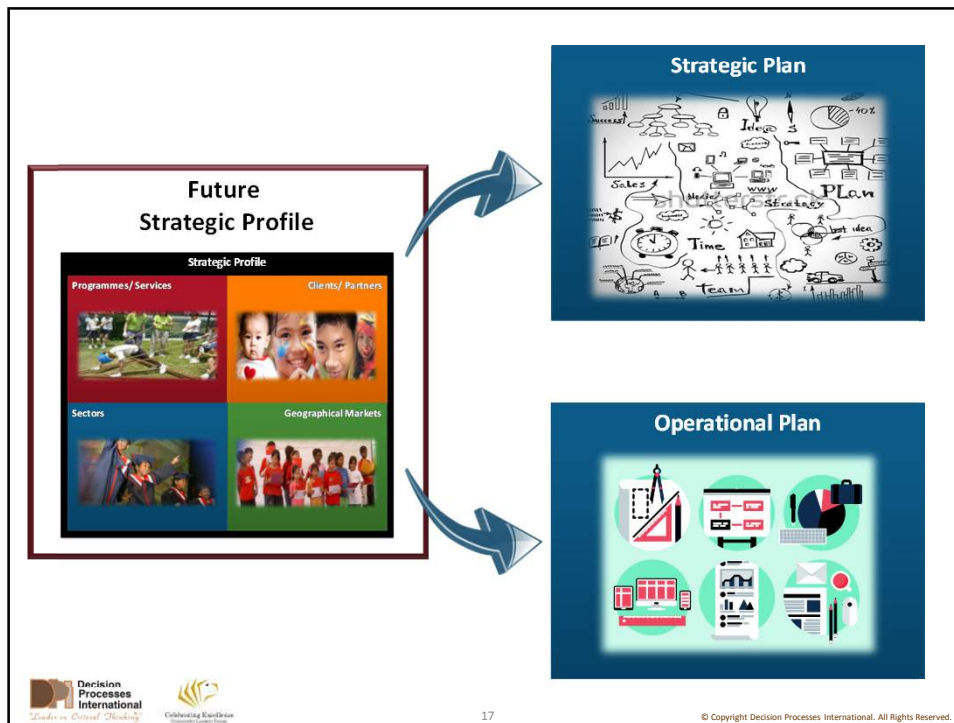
Future
Strategic Profile

Strategic Profile

Programmes/ Services

Clients/ Partners

Sectors

Geographical Markets

Strategic Plan

Success

Idea

40%

Sales

Market

www

Strategy

PLan

Time

best idea

Team

shutterstock

Operational Plan

Decision Processes International
"Leader in Critical Thinking"

Celebrating Excellence

17

© Copyright Decision Processes International. All Rights Reserved.